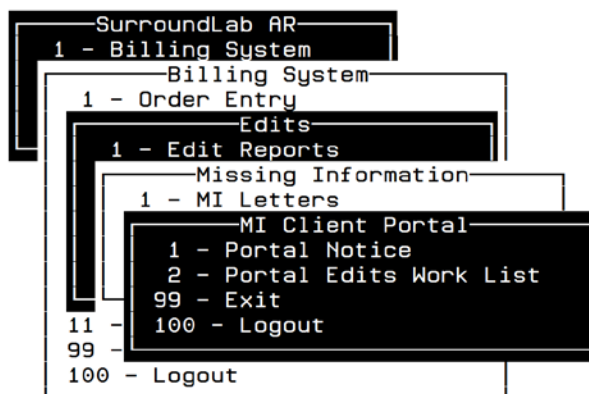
SurroundLab AR
1 - Billing System

Billing System
1 - Order Entry

Edits
1 - Edit Reports

Missing Information
1 - MI Letters

MI Client Portal
1 - Portal Notice
2 - Portal Edits Work List
99 - Exit
100 - Logout

11 -
99 -
100 - Logout